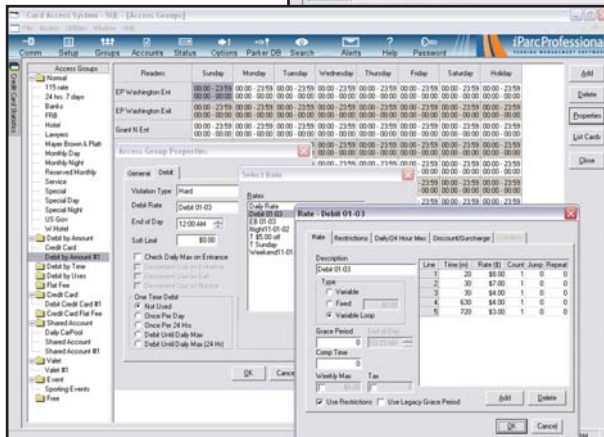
Card Access System - SQL - [Access Groups]

File Access Utilities Window Help

Comm Setup Groups Accounts Status Options Parker DB Search Alerts Help Password

iParcProfessional

Access Groups
Normal
11% rate
24 hrs. 7 days
Banks
FRB
Hotel
Lawyers
Mayer Brown & Platt
Monthly Day
Monthly Night
Reserved Monthly
Service
Special
Special Day
Special Night
US Gov
W Hotel
Debit by Amount
Credit Card
Debit by Amount #1
Debit by Time
Debit by Uses
Flat Fee
Credit Card
Debit Credit Card #1
Credit Card Flat Fee
Shared Account
Daily CarPool
Shared Account
Shared Account #1
Valet
Valet #1
Event
Sporting Events
Free

| Readers | Sunday | Monday | Tuesday | Wednesday | Thursday | Friday | Saturday | Holiday |
|---|---|---|---|---|---|---|---|---|
| EP Washington Ent | 00:00 - 23:59 00:00 - 00:00 | 00:00 - 23:59 00:00 - 00:00 | 00:00 - 23:59 00:00 - 00:00 | 00:00 - 23:59 00:00 - 00:00 | 00:00 - 23:59 00:00 - 00:00 | 00:00 - 23:59 00:00 - 00:00 | 00:00 - 23:59 00:00 - 00:00 | 00:00 - 23:59 00:00 - 00:00 |
| EP Washington Exit | 00:00 - 23:59 00:00 - 00:00 | 00:00 - 23:59 00:00 - 00:00 | 00:00 - 23:59 00:00 - 00:00 | 00:00 - 23:59 00:00 - 00:00 | 00:00 - 23:59 00:00 - 00:00 | 00:00 - 23:59 00:00 - 00:00 | 00:00 - 23:59 00:00 - 00:00 | 00:00 - 23:59 00:00 - 00:00 |
| Grant N Ent | 00:00 - 23:59 00:00 - 00:00 | 00:00 - 23:59 00:00 - 00:00 | 00:00 - 23:59 00:00 - 00:00 | 00:00 - 23:59 00:00 - 00:00 | 00:00 - 23:59 00:00 - 00:00 | 00:00 - 23:59 00:00 - 00:00 | 00:00 - 23:59 00:00 - 00:00 | 00:00 - 23:59 00:00 - 00:00 |

Add
Delete
Properties
List Cards
Close

Access Group Properties
General Debit
Violation Type Hard
Debit Rate Debit 01-03
End of Day 12:00 AM
Soft Limit $0.00
Check Daily Max on Entrance
Decrement Use on Entrance
Decrement Use on Exit
Decrement Use on Reader
One Time Debit
Not Used
Once Per Day
Once Per 24 Hrs
Debit Until Daily Max
Debit Until Daily Max (24 Hr)
OK Cancel

Select Rate
Rates
Daily Rate
Debit 01-03
EB 01-03
Night11-01-02
T $5.00 off
T Sunday
Weekend11-01

Rate - Debit 01-03
Rate Restrictions Daily/24 Hour Max Discount/Surcharge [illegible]
Description
Debit 01-03
Type
Variable
Fixed
Variable Loop
Grace Period
End of Day
Comp Time
Weekly Max Tax

| Line | Time (m) | Rate | Count | Jump | Repeat |
|---|---|---|---|---|---|
| 1 | 20 | $8.00 | 1 | 0 | 0 |
| 2 | 30 | $7.00 | 1 | 0 | 0 |
| 3 | 30 | $4.00 | 1 | 0 | 0 |
| 4 | 630 | $4.00 | 1 | 0 | 0 |
| 5 | 720 | $3.00 | 1 | 0 | 0 |

Use Restrictions Use Legacy Grace Period
Add Delete
OK Cancel